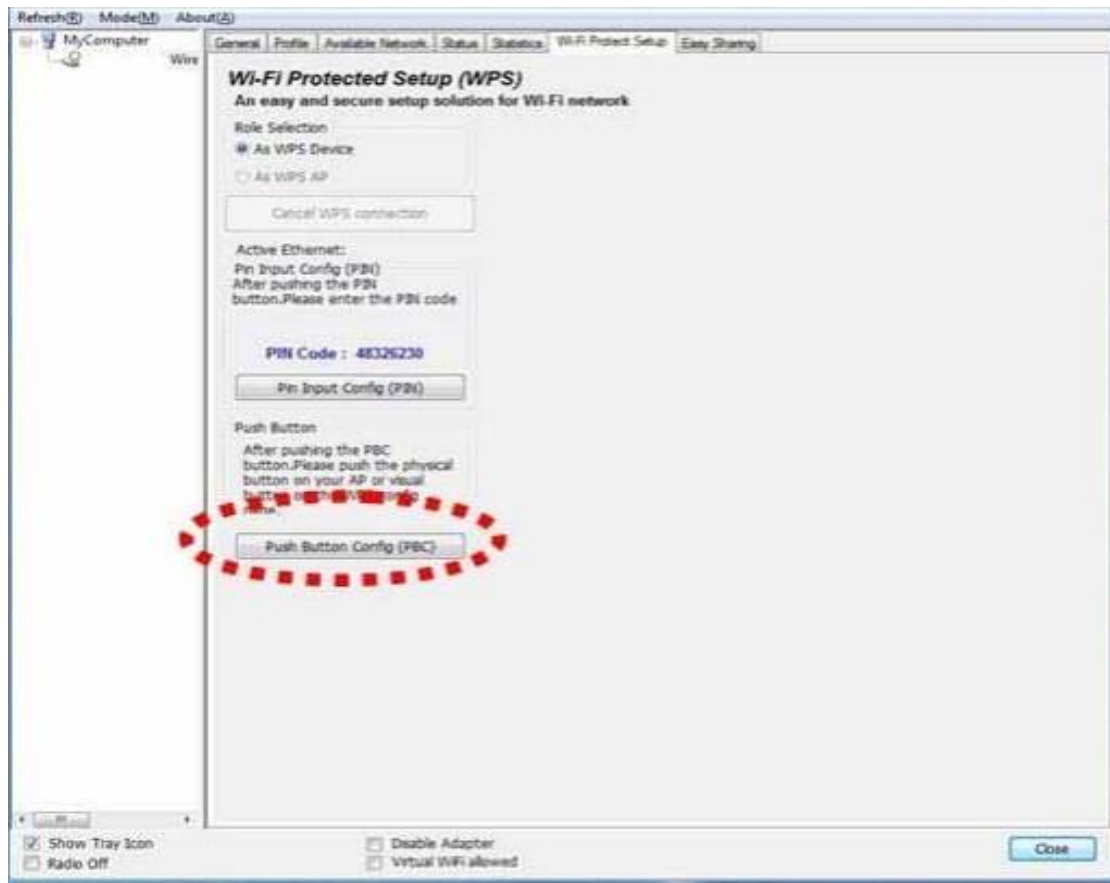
Refresh(R) Mode(M) About(A)

MyComputer
Wire

General | Profile | Available Network | Status | Statistics | Wi-Fi Protect Setup | Easy Sharing

Wi-Fi Protected Setup (WPS)
An easy and secure setup solution for Wi-Fi network

Role Selection
As WPS Device
As WPS AP

Cancel WPS connection

Active Ethernet:
Pin Input Config (PIN)
After pushing the PIN button.Please enter the PIN code

PIN Code : 48326230

Pin Input Config (PIN)

Push Button
After pushing the PBC button.Please push the physical button on your AP or visual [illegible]

Push Button Config (PBC)

Show Tray Icon
Radio Off
Disable Adapter
Virtual WiFi allowed
Close